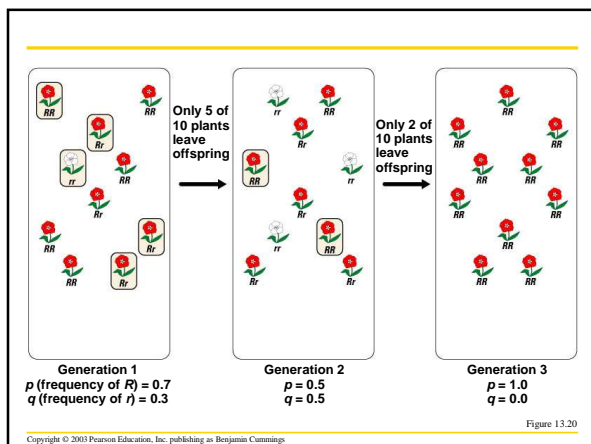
RR

RR

Rr

rr

RR

Rr

RR

RR

Rr

RR

Only 5 of 10 plants leave offspring

rr

RR

Rr

RR

rr

rr

Rr

RR

Rr

Rr

Only 2 of 10 plants leave offspring

RR

RR

RR

RR

RR

RR

RR

RR

RR

RR

Generation 1
$p$ (frequency of $R$) = 0.7
$q$ (frequency of $r$) = 0.3

Generation 2
$p$ = 0.5
$q$ = 0.5

Generation 3
$p$ = 1.0
$q$ = 0.0

Figure 13.20

Copyright © 2003 Pearson Education, Inc. publishing as Benjamin Cummings